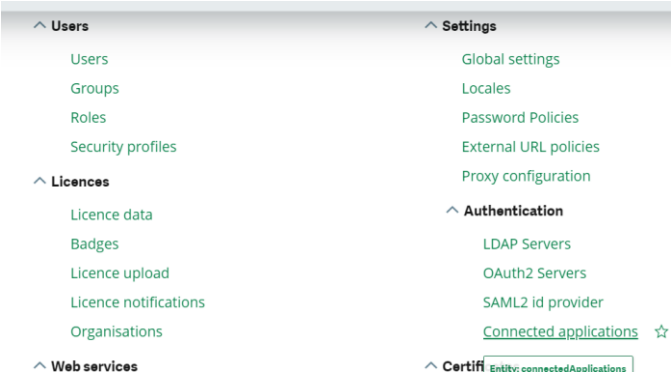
^ Users

Users

Groups

Roles

Security profiles

^ Licences

Licence data

Badges

Licence upload

Licence notifications

Organisations

^ Web services

^ Settings

Global settings

Locales

Password Policies

External URL policies

Proxy configuration

^ Authentication

LDAP Servers

OAuth2 Servers

SAML2 id provider

Connected applications ☆

^ Certifi

Entity: connectedApplications